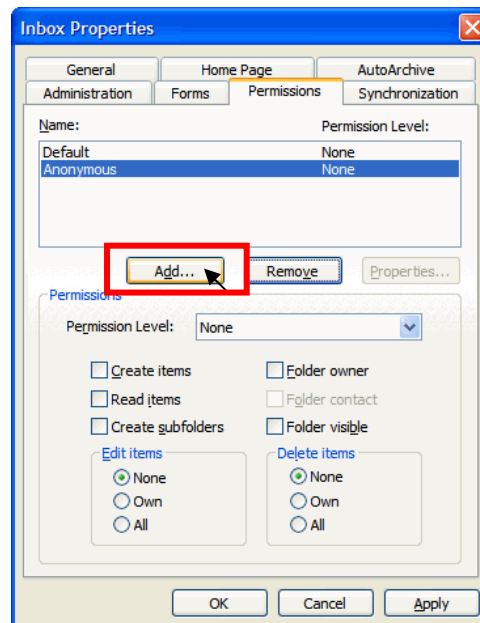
Inbox Properties

General
Home Page
AutoArchive
Administration
Forms
Permissions
Synchronization

Name:
Permission Level:

| Name | Permission Level |
|---|---|
| Default | None |
| Anonymous | None |

Add...
Remove
Properties...

Permissions

Permission Level: None

Create items
Read items
Create subfolders
Folder owner
Folder contact
Folder visible

Edit items
None
Own
All

Delete items
None
Own
All

OK
Cancel
Apply